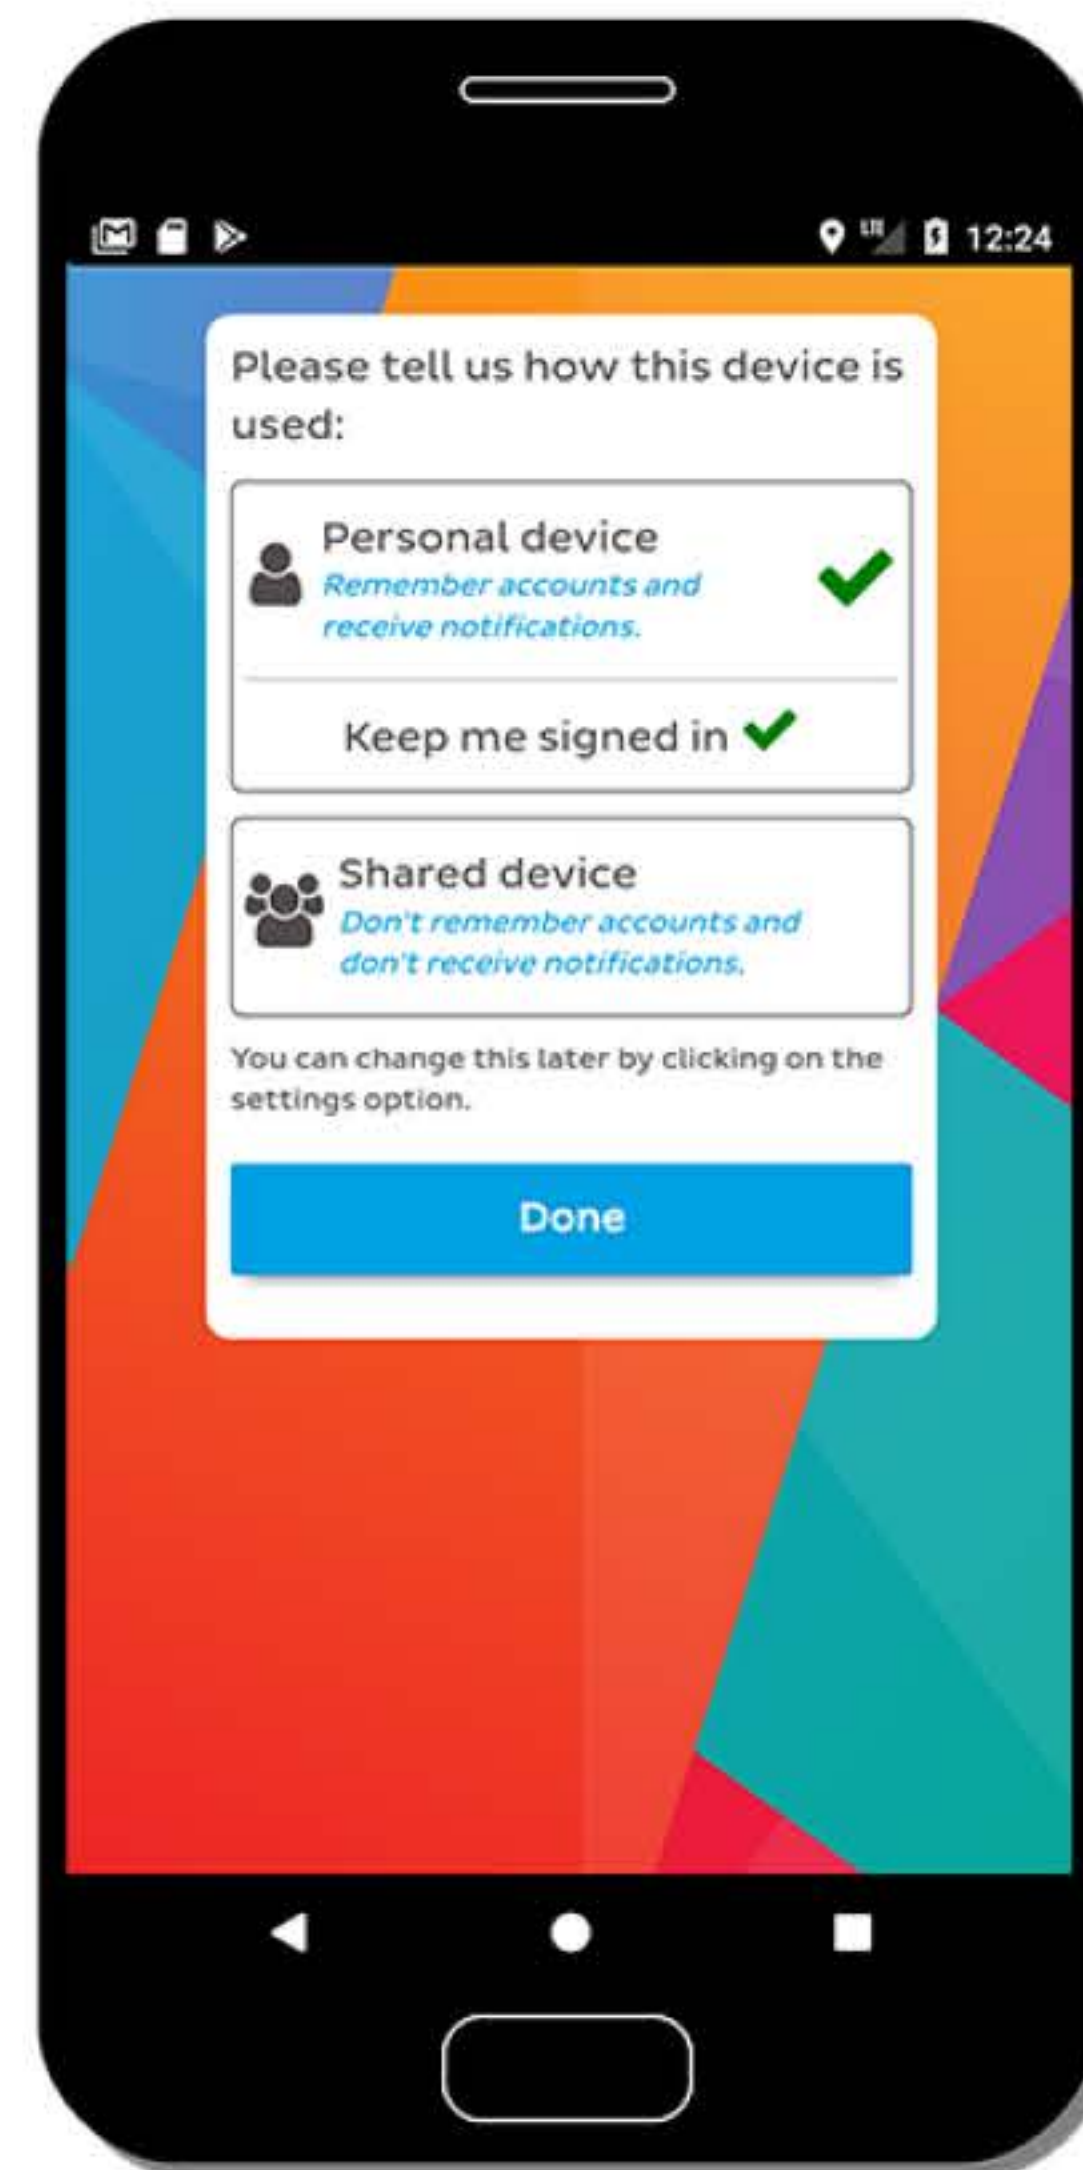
12:24

Please tell us how this device is used:

Personal device
Remember accounts and receive notifications.

Keep me signed in

Shared device
Don't remember accounts and don't receive notifications.

You can change this later by clicking on the settings option.

Done